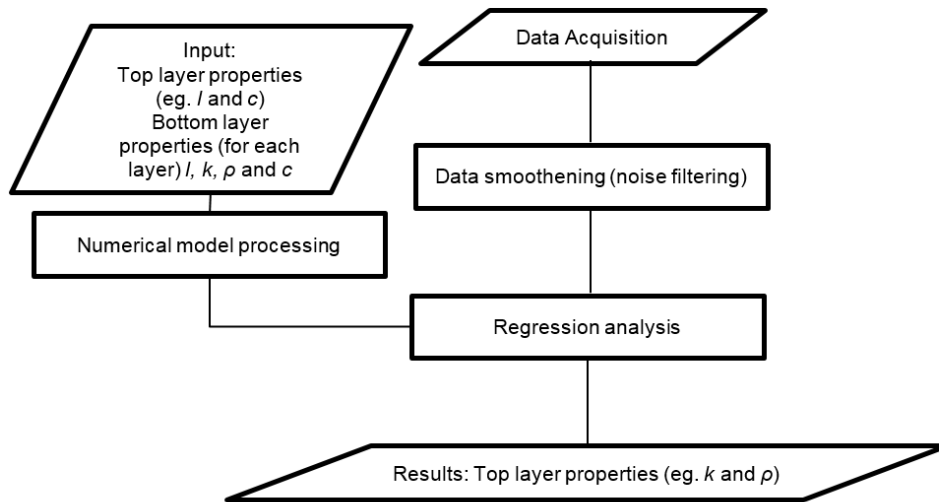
Input:
Top layer properties (eg. $l$ and $c$)
Bottom layer properties (for each layer) $l$, $k$, $\rho$ and $c$

Data Acquisition

Data smoothening (noise filtering)

Numerical model processing

Regression analysis

Results: Top layer properties (eg. $k$ and $\rho$)